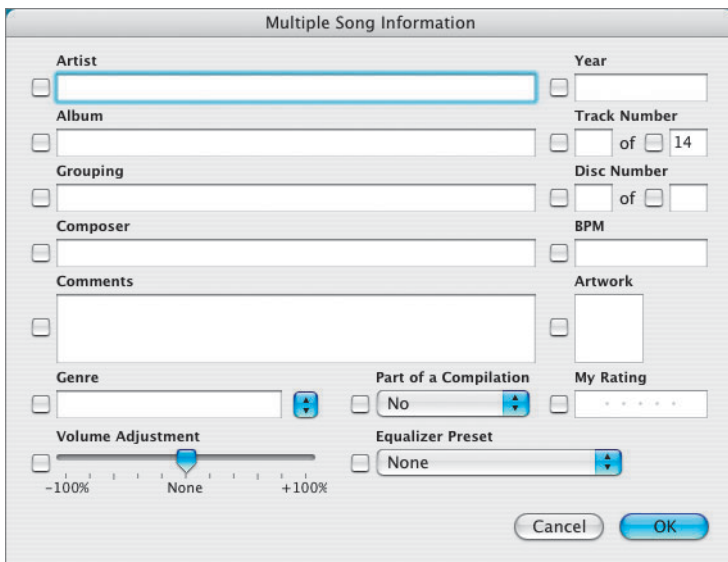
Multiple Song Information

Artist

Year

Album

Track Number

of 14

Grouping

Disc Number

of

Composer

BPM

Comments

Artwork

Genre

Part of a Compilation

No

My Rating

Volume Adjustment

-100% None +100%

Equalizer Preset

None

Cancel

OK